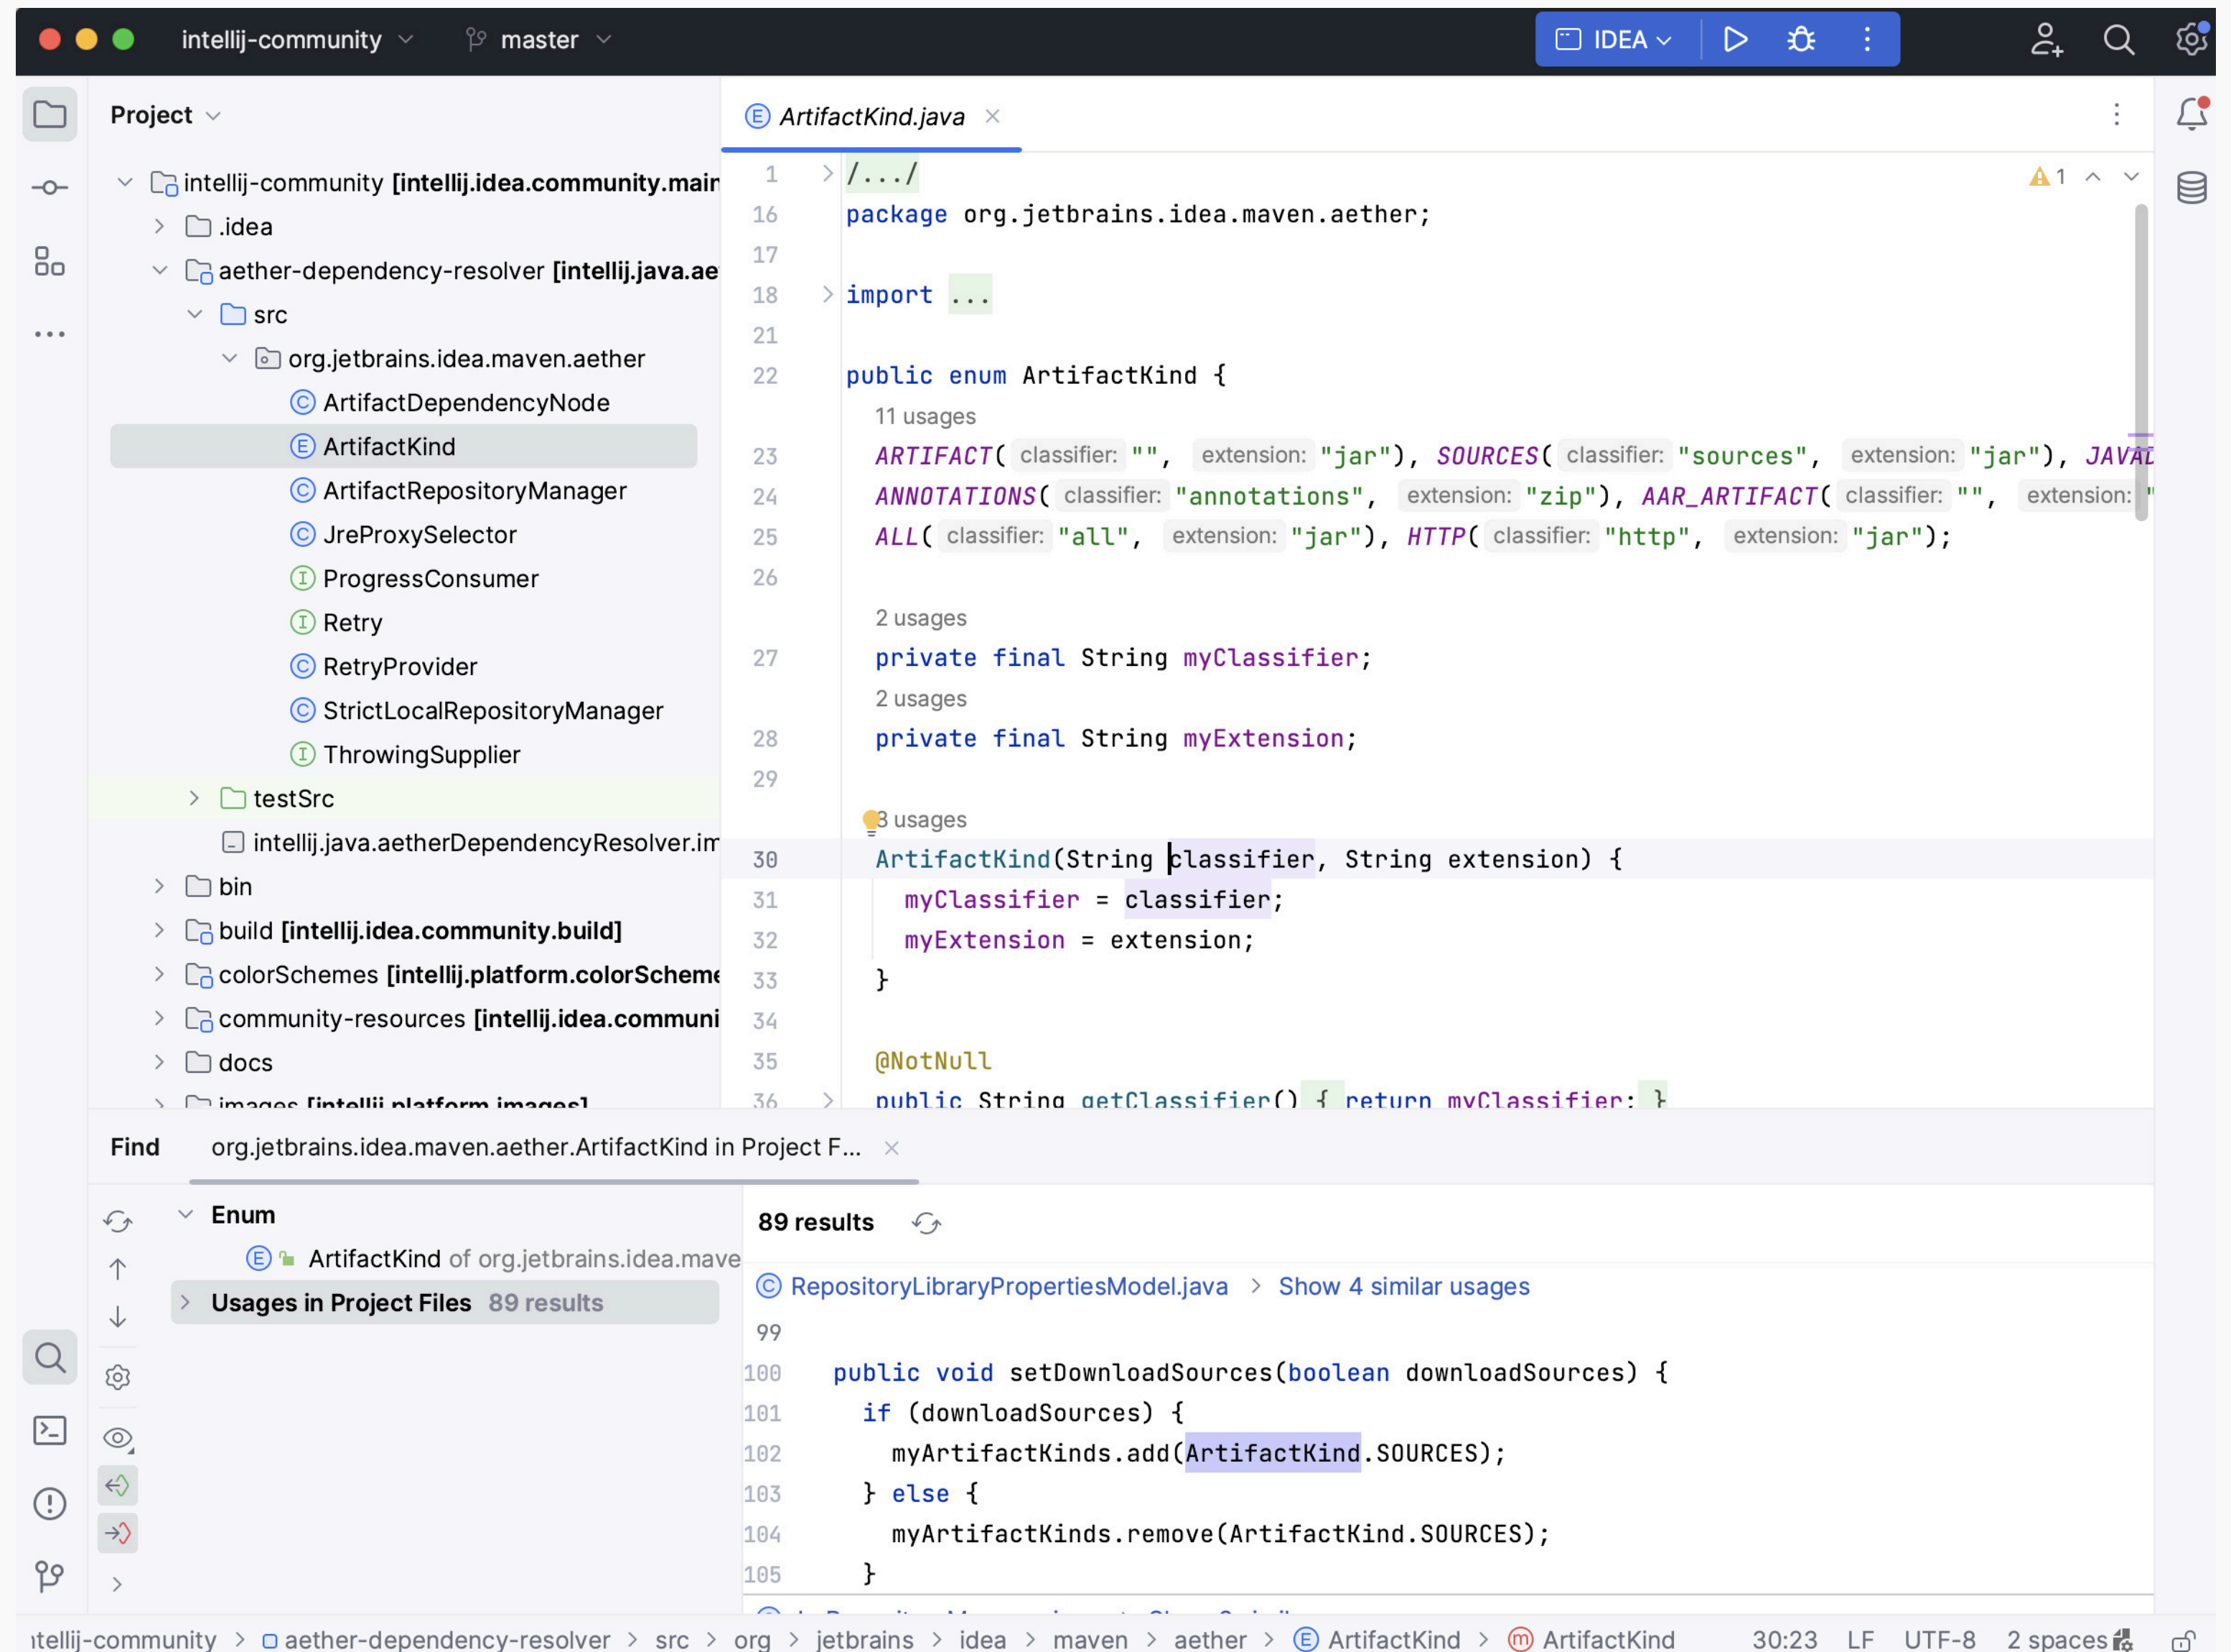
intellij-community master IDEA

Project

intellij-community [intellij.idea.community.main
.idea
aether-dependency-resolver [intellij.java.ae
src
org.jetbrains.idea.maven.aether
ArtifactDependencyNode
ArtifactKind
ArtifactRepositoryManager
JreProxySelector
ProgressConsumer
Retry
RetryProvider
StrictLocalRepositoryManager
ThrowingSupplier
testSrc
intellij.java.aetherDependencyResolver.im
bin
build [intellij.idea.community.build]
colorSchemes [intellij.platform.colorScheme
community-resources [intellij.idea.communi
docs
images [intellij.platform.images]

ArtifactKind.java

```
1   /.../
16  package org.jetbrains.idea.maven.aether;
17
18  import ...
21
22  public enum ArtifactKind {
    11 usages
23    ARTIFACT( classifier: "", extension: "jar"), SOURCES( classifier: "sources", extension: "jar"), JAVA
24    ANNOTATIONS( classifier: "annotations", extension: "zip"), AAR_ARTIFACT( classifier: "", extension: "
25    ALL( classifier: "all", extension: "jar"), HTTP( classifier: "http", extension: "jar");
26
    2 usages
27    private final String myClassifier;
    2 usages
28    private final String myExtension;
29
    3 usages
30    ArtifactKind(String classifier, String extension) {
31      myClassifier = classifier;
32      myExtension = extension;
33    }
34
35    @NotNull
36    public String getClassifier() { return myClassifier; }
```

1

Find org.jetbrains.idea.maven.aether.ArtifactKind in Project F...

Enum
ArtifactKind of org.jetbrains.idea.mave
Usages in Project Files 89 results

89 results

RepositoryLibraryPropertiesModel.java > Show 4 similar usages

```
99
100   public void setDownloadSources(boolean downloadSources) {
101     if (downloadSources) {
102       myArtifactKinds.add(ArtifactKind.SOURCES);
103     } else {
104       myArtifactKinds.remove(ArtifactKind.SOURCES);
105     }
```

intellij-community > aether-dependency-resolver > src > org > jetbrains > idea > maven > aether > ArtifactKind > ArtifactKind 30:23 LF UTF-8 2 spaces